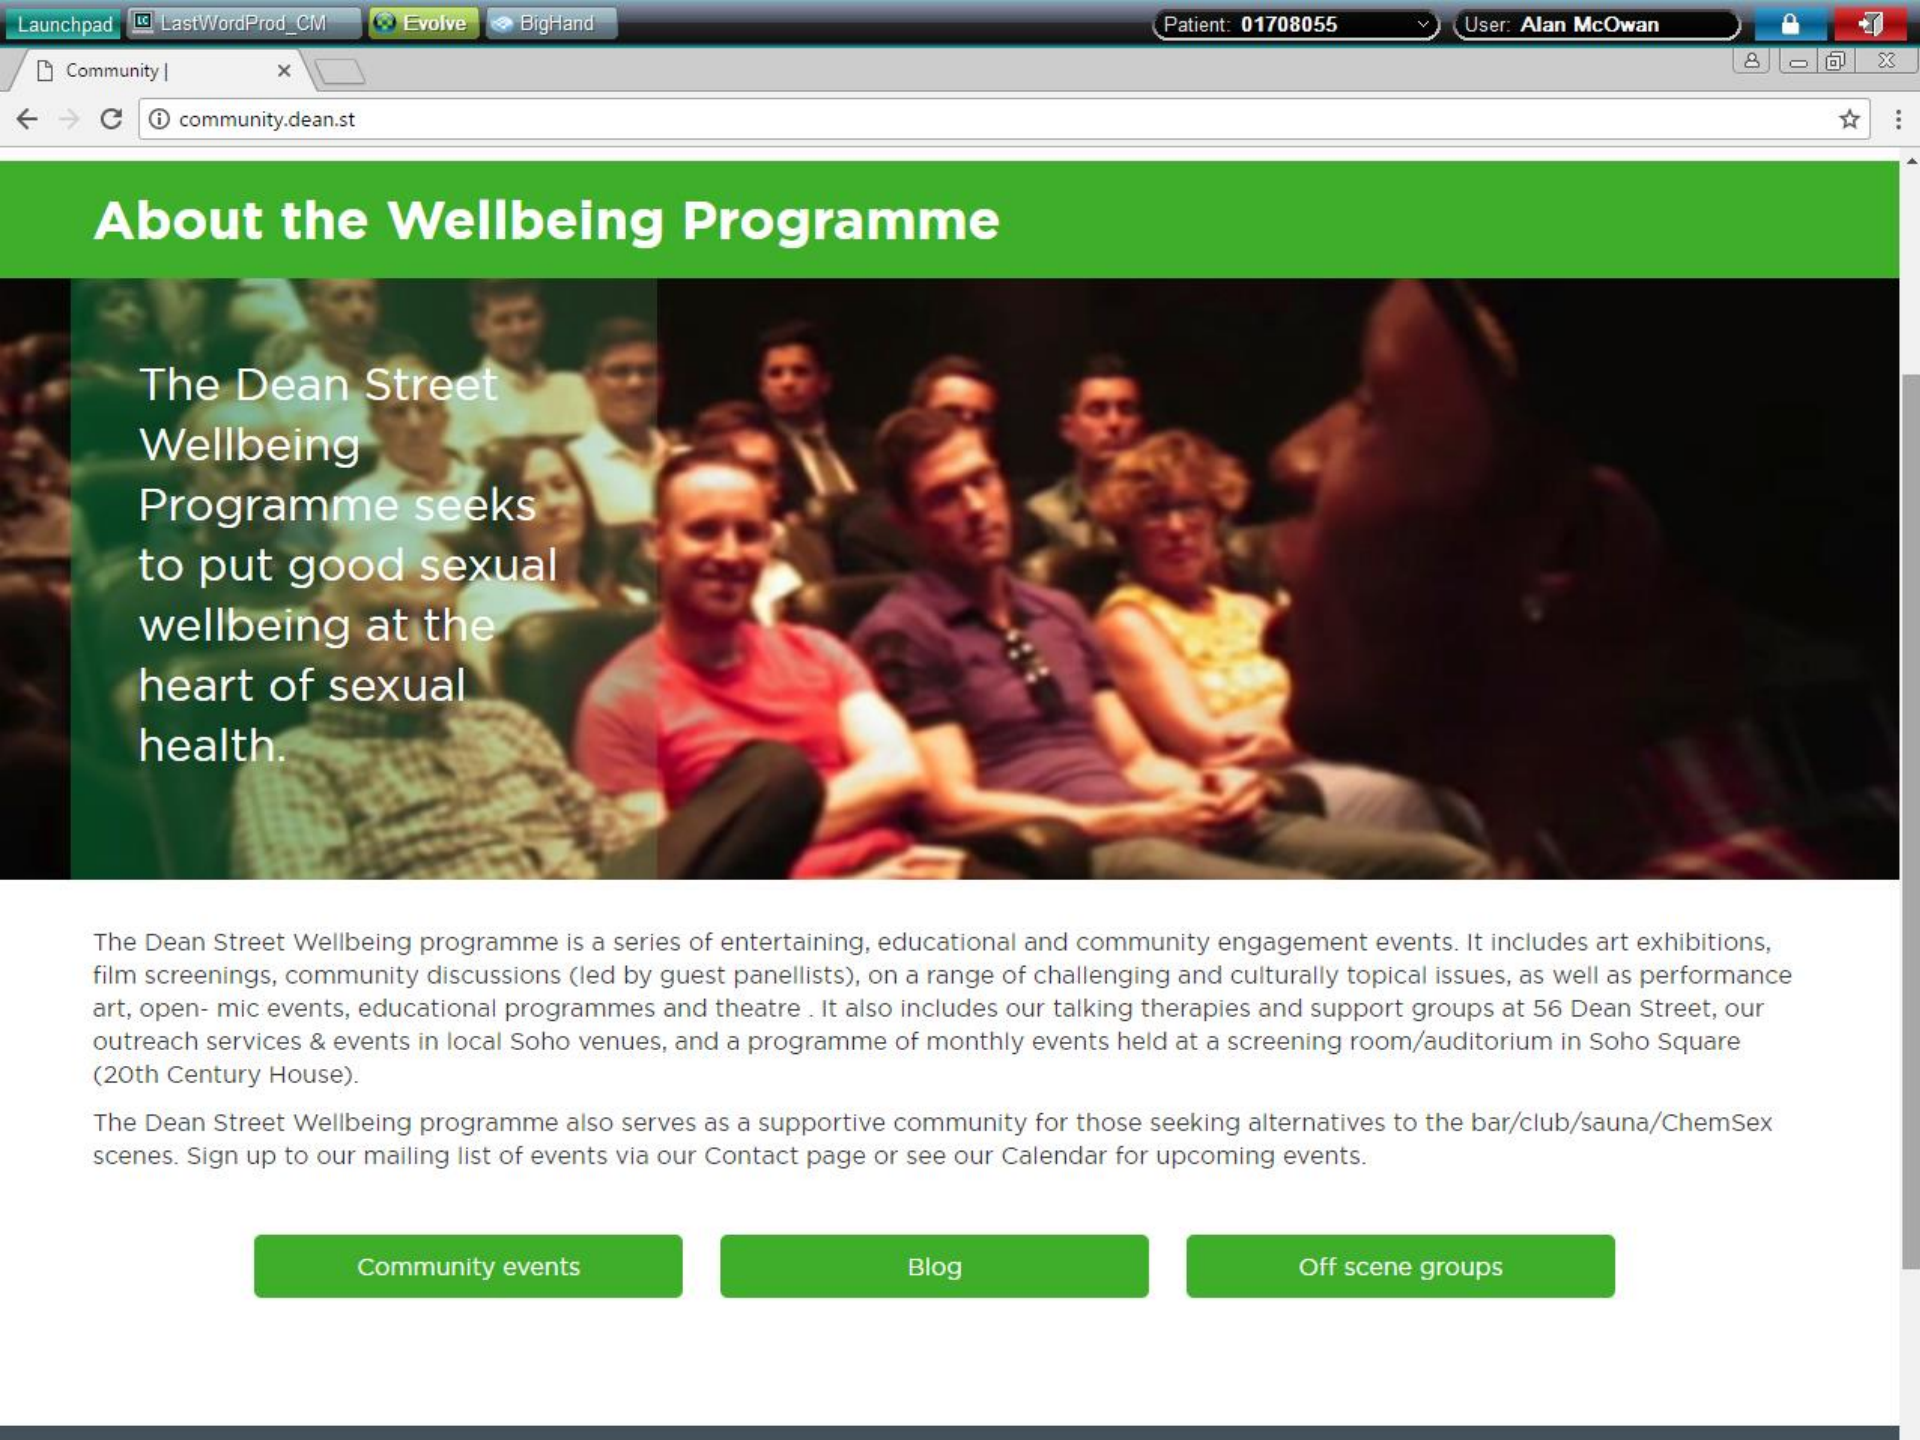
Launchpad LastWordProd_CM Evolve BigHand Patient: 01708055 User: Alan McOwan

Community |

community.dean.st

About the Wellbeing Programme

The Dean Street Wellbeing Programme seeks to put good sexual wellbeing at the heart of sexual health.

The Dean Street Wellbeing programme is a series of entertaining, educational and community engagement events. It includes art exhibitions, film screenings, community discussions (led by guest panellists), on a range of challenging and culturally topical issues, as well as performance art, open- mic events, educational programmes and theatre . It also includes our talking therapies and support groups at 56 Dean Street, our outreach services & events in local Soho venues, and a programme of monthly events held at a screening room/auditorium in Soho Square (20th Century House).

The Dean Street Wellbeing programme also serves as a supportive community for those seeking alternatives to the bar/club/sauna/ChemSex scenes. Sign up to our mailing list of events via our Contact page or see our Calendar for upcoming events.

Community events

Blog

Off scene groups